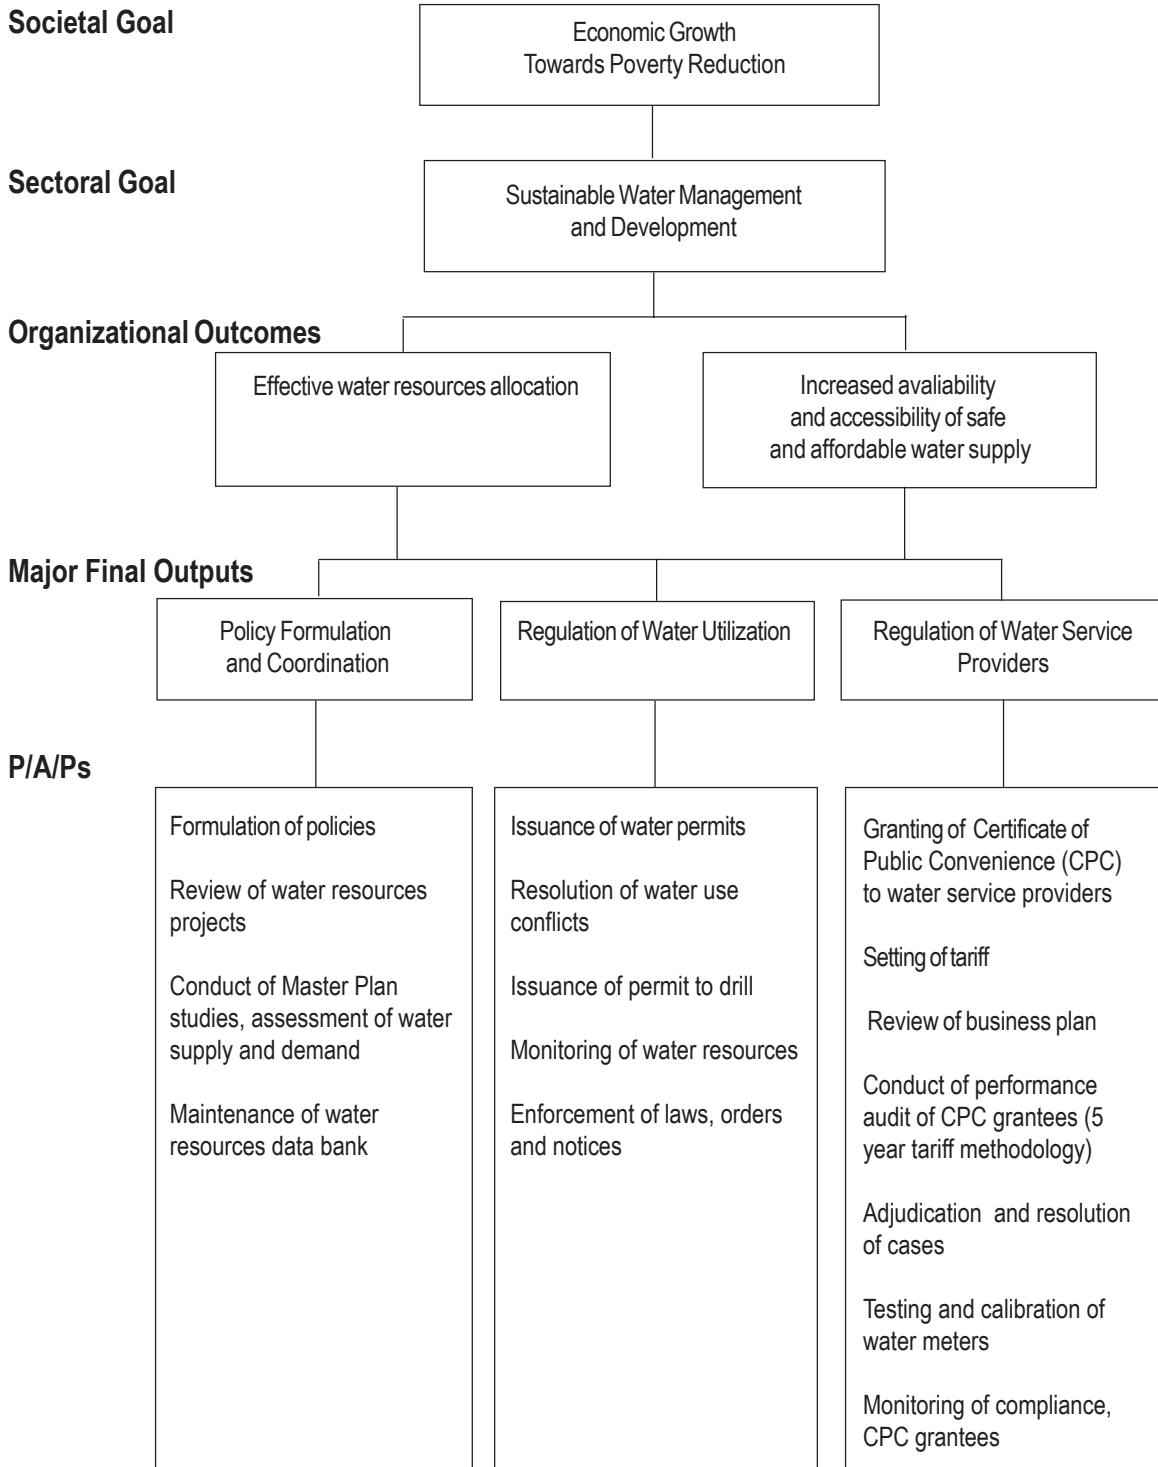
Societal Goal

Economic Growth
Towards Poverty Reduction

Sectoral Goal

Sustainable Water Management
and Development

Organizational Outcomes

Effective water resources allocation

Increased avaliability
and accessibility of safe
and affordable water supply

Major Final Outputs

Policy Formulation
and Coordination

Regulation of Water Utilization

Regulation of Water Service
Providers

P/A/Ps

Formulation of policies

Review of water resources projects

Conduct of Master Plan studies, assessment of water supply and demand

Maintenance of water resources data bank

Issuance of water permits

Resolution of water use conflicts

Issuance of permit to drill

Monitoring of water resources

Enforcement of laws, orders and notices

Granting of Certificate of Public Convenience (CPC) to water service providers

Setting of tariff

Review of business plan

Conduct of performance audit of CPC grantees (5 year tariff methodology)

Adjudication and resolution of cases

Testing and calibration of water meters

Monitoring of compliance, CPC grantees